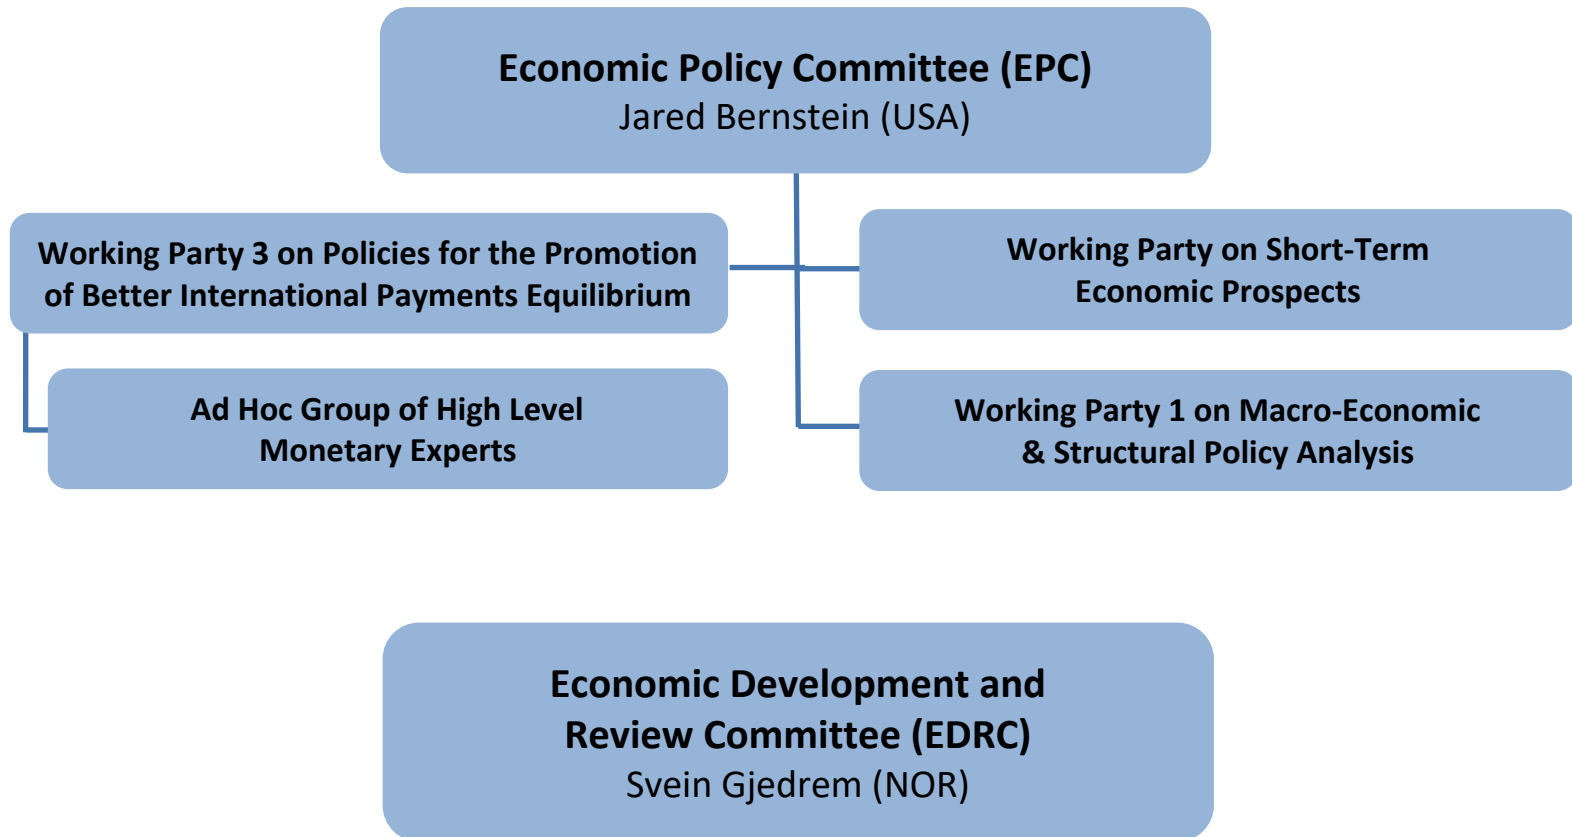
Economic Policy Committee (EPC)
Jared Bernstein (USA)

Working Party 3 on Policies for the Promotion of Better International Payments Equilibrium

Working Party on Short-Term Economic Prospects

Ad Hoc Group of High Level Monetary Experts

Working Party 1 on Macro-Economic & Structural Policy Analysis

Economic Development and Review Committee (EDRC)
Svein Gjedrem (NOR)